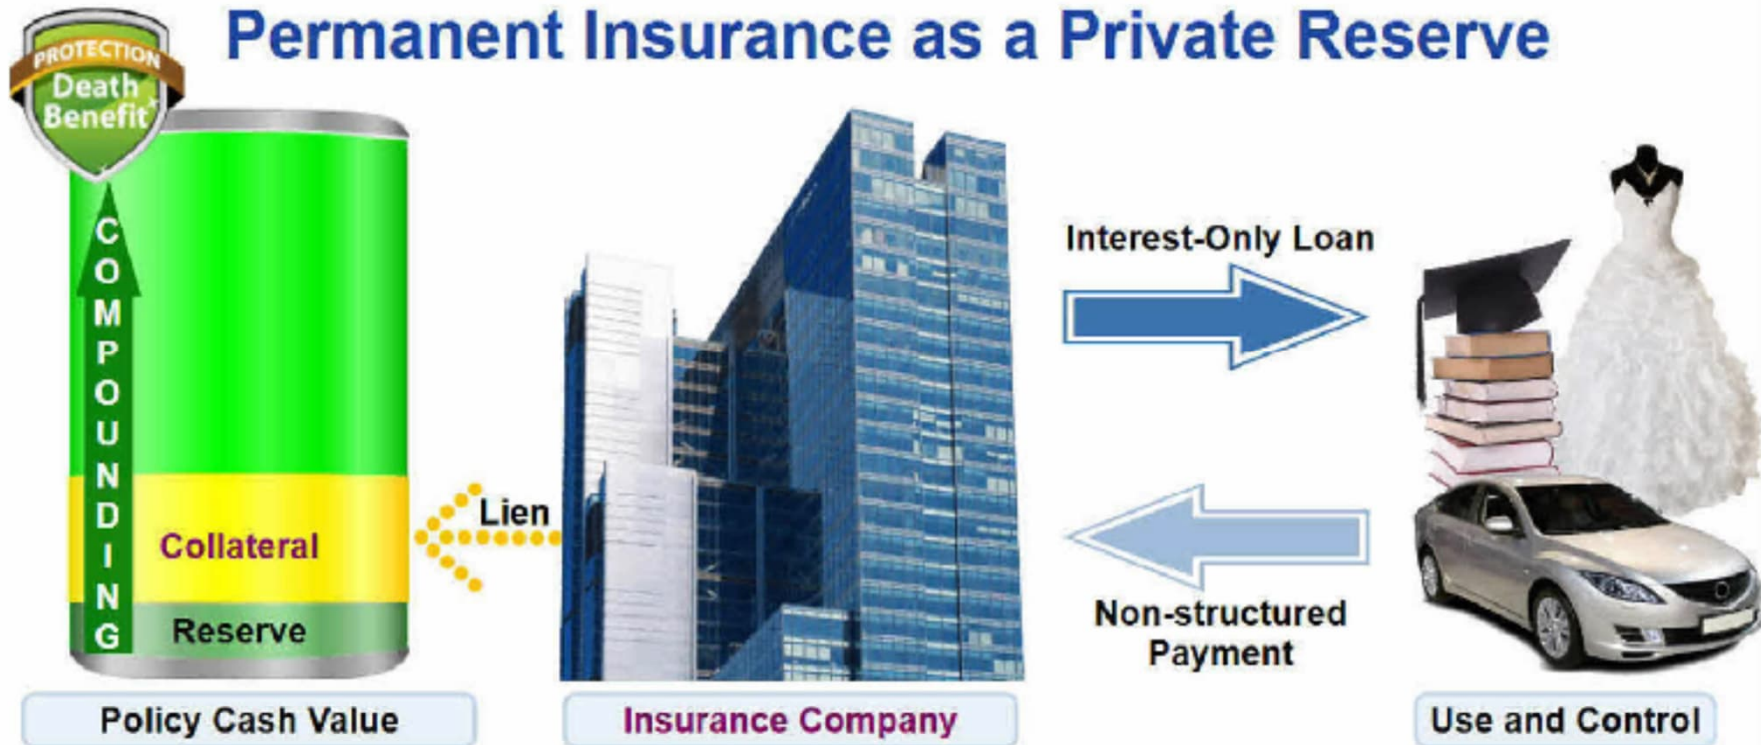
Permanent Insurance as a Private Reserve

PROTECTION
Death Benefit

COMPOUNDING

Collateral

Reserve

Lien

Interest-Only Loan

Non-structured Payment

Policy Cash Value

Insurance Company

Use and Control